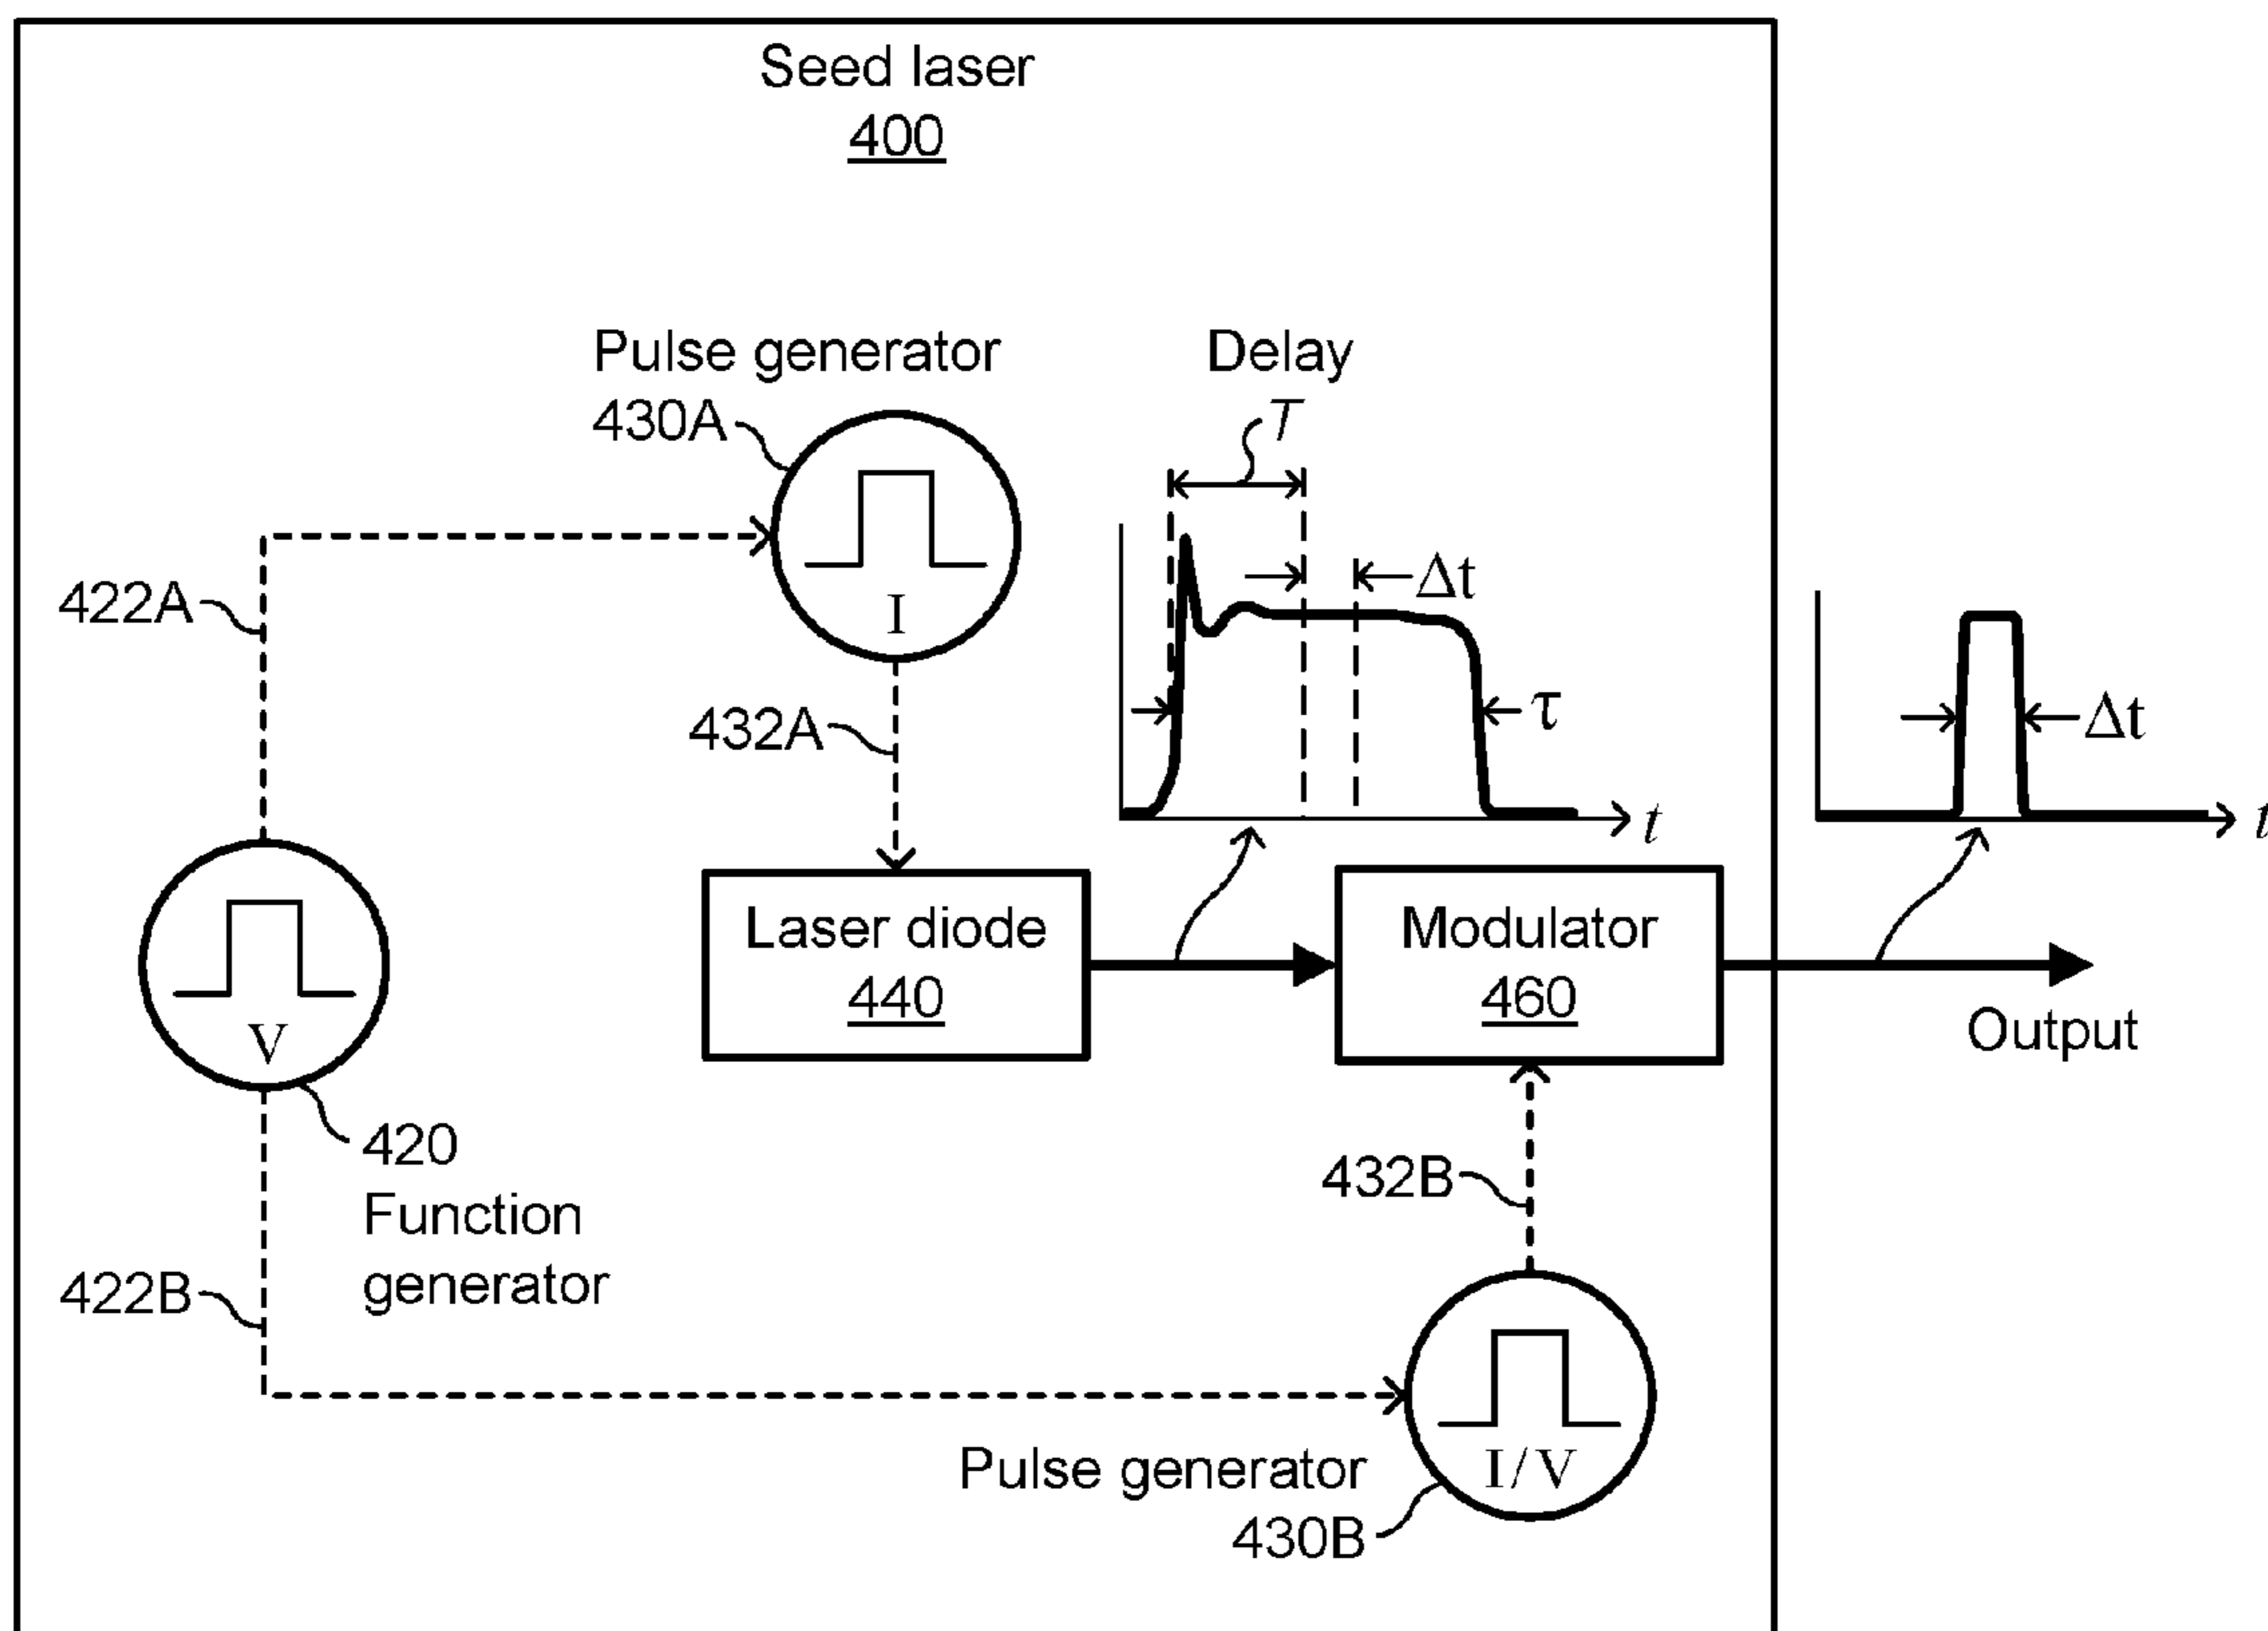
Seed laser
400

Pulse generator
430A

Delay

$T$

$\Delta t$

422A

I

$\tau$

$\Delta t$

432A

$t$

$t$

Laser diode
440

Modulator
460

V

Output

420
Function
generator

432B

422B

I/V

Pulse generator
430B